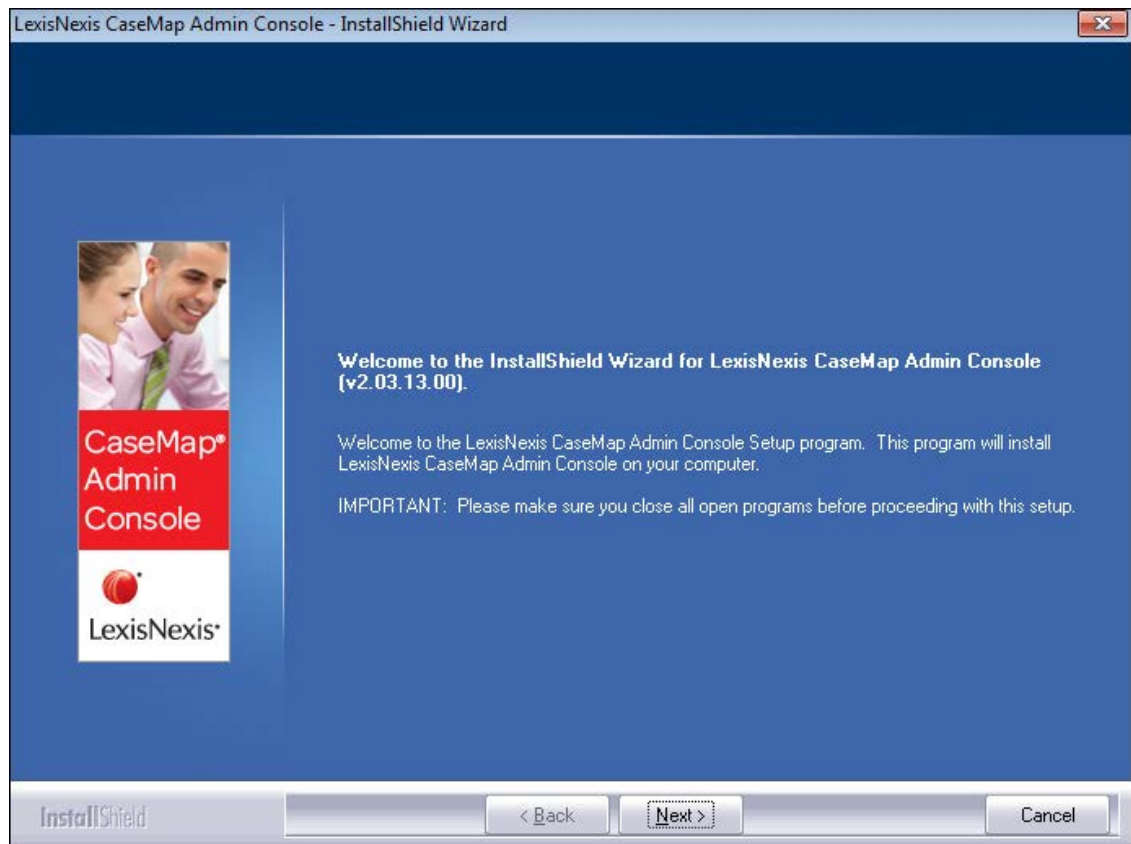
LexisNexis CaseMap Admin Console - InstallShield Wizard

CaseMap® Admin Console

LexisNexis®

Welcome to the InstallShield Wizard for LexisNexis CaseMap Admin Console (v2.03.13.00).

Welcome to the LexisNexis CaseMap Admin Console Setup program. This program will install LexisNexis CaseMap Admin Console on your computer.

IMPORTANT: Please make sure you close all open programs before proceeding with this setup.

InstallShield

< Back

Next >

Cancel